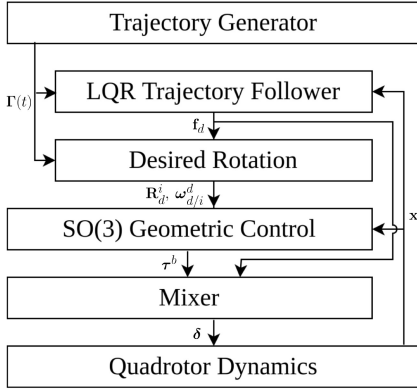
Trajectory Generator

$\mathbf{\Gamma}(t)$

LQR Trajectory Follower

$\mathbf{f}_d$

Desired Rotation

$\mathbf{R}_d^i, \boldsymbol{\omega}_{d/i}^d$

SO(3) Geometric Control

$\mathbf{x}$

$\boldsymbol{\tau}^b$

Mixer

$\boldsymbol{\delta}$

Quadrotor Dynamics